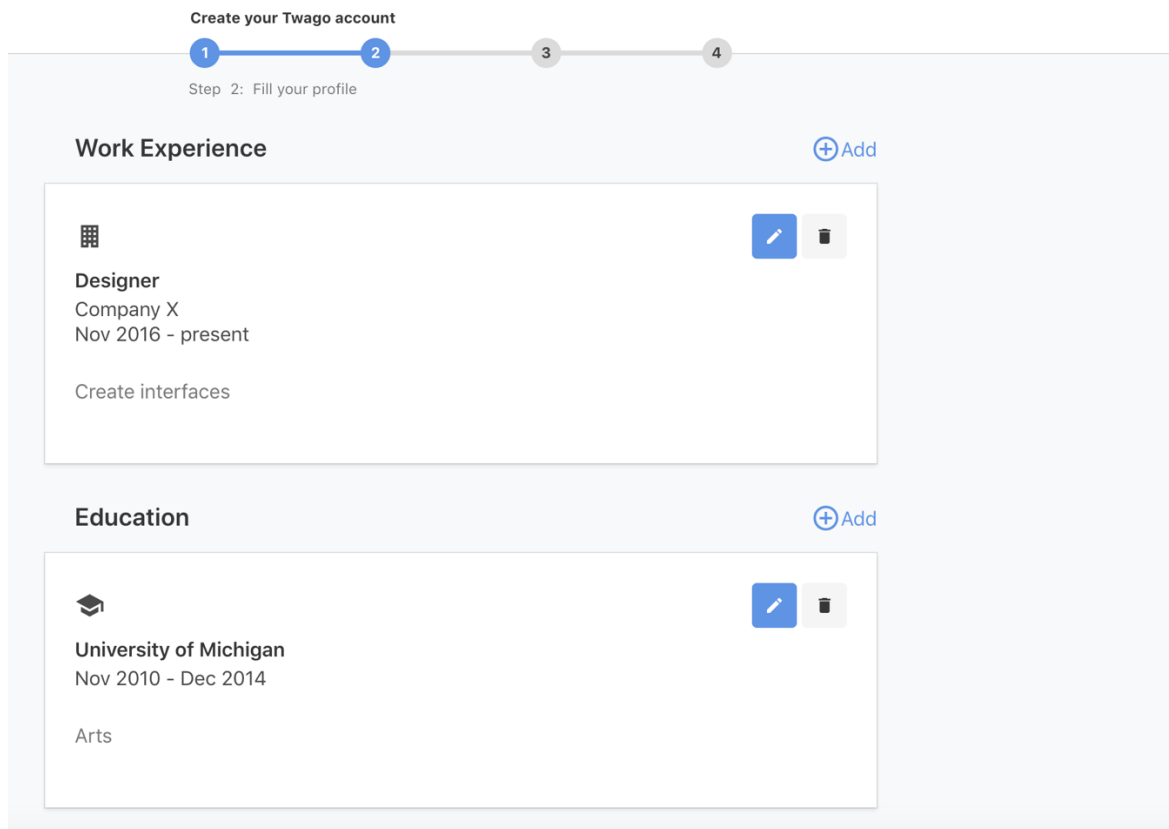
Create your Twago account

1 2 3 4

Step 2: Fill your profile

Work Experience

Add

Designer
Company X
Nov 2016 - present

Create interfaces

Education

Add

University of Michigan
Nov 2010 - Dec 2014

Arts